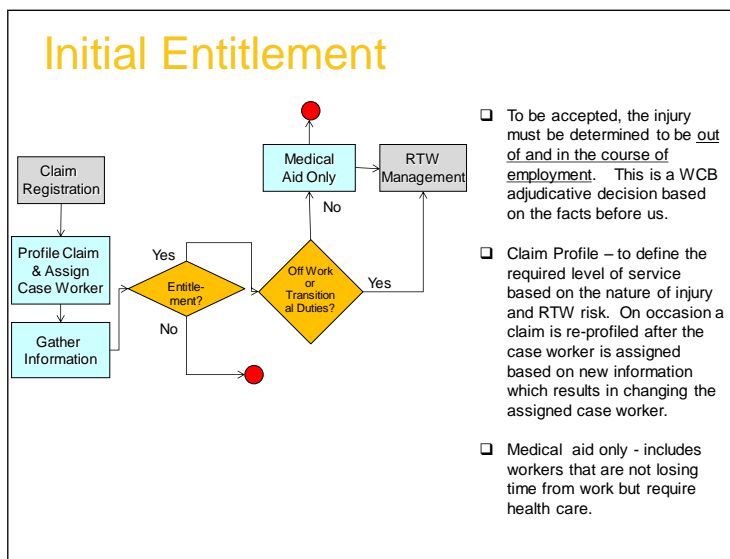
Initial Entitlement

Claim Registration

Profile Claim & Assign Case Worker

Gather Information

Entitlement?

Yes

No

Off Work or Transitional Duties?

Yes

No

Medical Aid Only

RTW Management

- To be accepted, the injury must be determined to be out of and in the course of employment. This is a WCB adjudicative decision based on the facts before us.

- Claim Profile – to define the required level of service based on the nature of injury and RTW risk. On occasion a claim is re-profiled after the case worker is assigned based on new information which results in changing the assigned case worker.

- Medical aid only - includes workers that are not losing time from work but require health care.